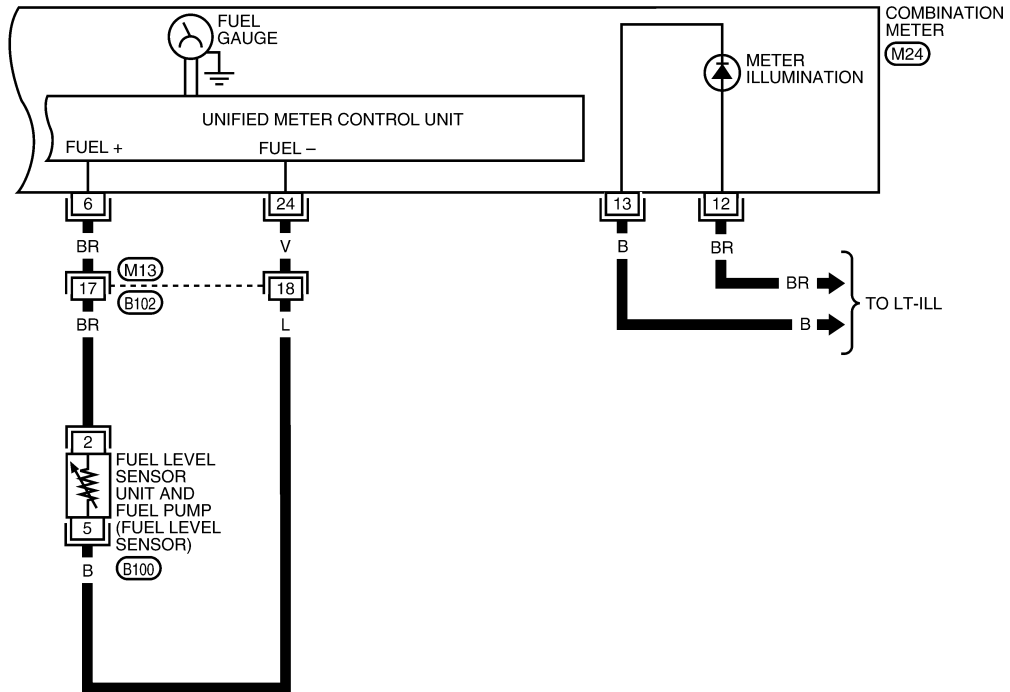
COMBINATION METER
M24

FUEL GAUGE

METER ILLUMINATION

UNIFIED METER CONTROL UNIT

FUEL +

FUEL –

6

24

13

12

BR

V

B

BR

M13

17

18

B102

BR

L

BR

B

TO LT-ILL

2

FUEL LEVEL SENSOR UNIT AND FUEL PUMP (FUEL LEVEL SENSOR)

5

B

B100